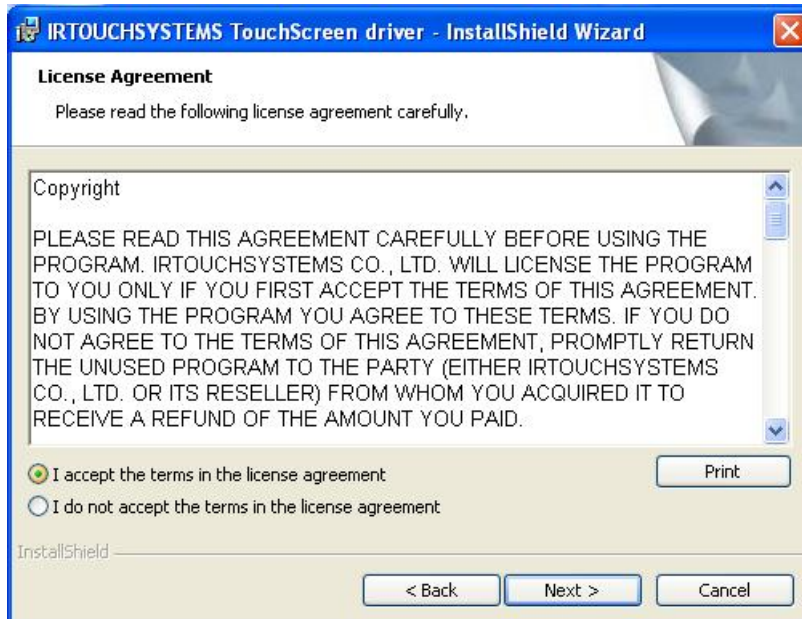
IRTOUCHSYSTEMS TouchScreen driver - InstallShield Wizard

License Agreement

Please read the following license agreement carefully.

Copyright

PLEASE READ THIS AGREEMENT CAREFULLY BEFORE USING THE PROGRAM. IRTOUCHSYSTEMS CO., LTD. WILL LICENSE THE PROGRAM TO YOU ONLY IF YOU FIRST ACCEPT THE TERMS OF THIS AGREEMENT. BY USING THE PROGRAM YOU AGREE TO THESE TERMS. IF YOU DO NOT AGREE TO THE TERMS OF THIS AGREEMENT, PROMPTLY RETURN THE UNUSED PROGRAM TO THE PARTY (EITHER IRTOUCHSYSTEMS CO., LTD. OR ITS RESELLER) FROM WHOM YOU ACQUIRED IT TO RECEIVE A REFUND OF THE AMOUNT YOU PAID.

I accept the terms in the license agreement

Print

I do not accept the terms in the license agreement

InstallShield

< Back

Next >

Cancel